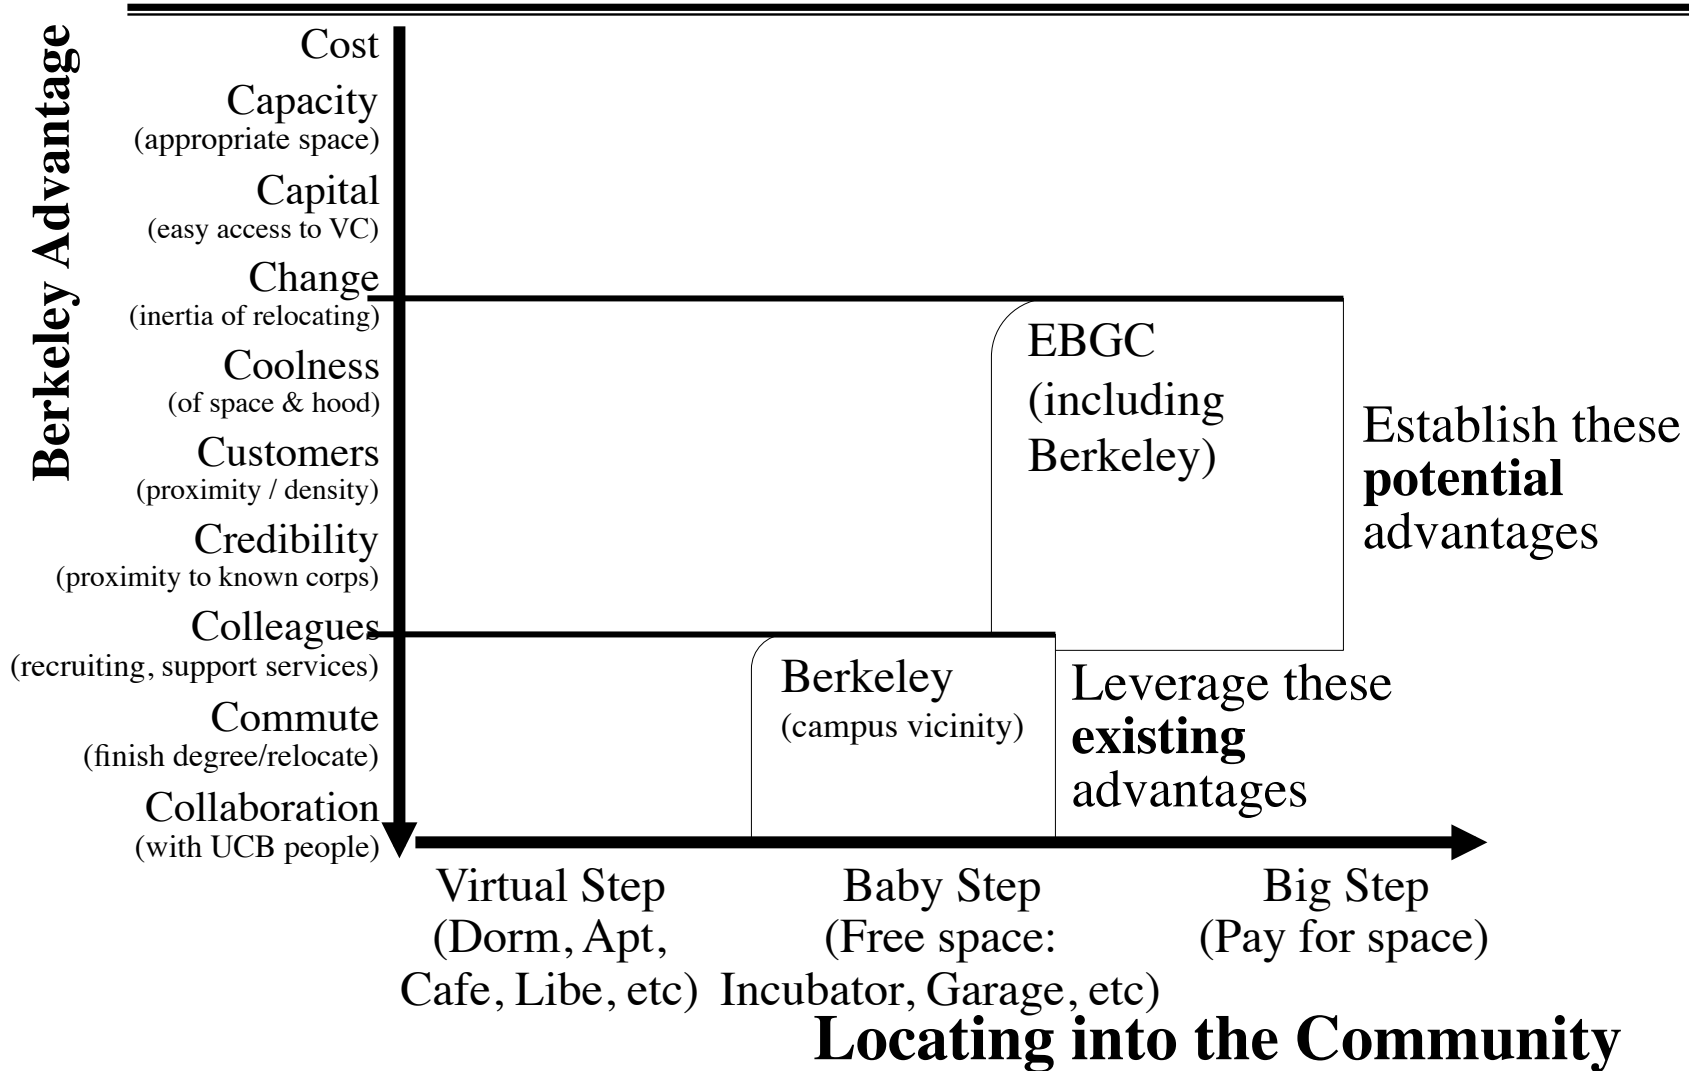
Berkeley Advantage

Cost
Capacity
(appropriate space)
Capital
(easy access to VC)
Change
(inertia of relocating)
Coolness
(of space & hood)
Customers
(proximity / density)
Credibility
(proximity to known corps)
Colleagues
(recruiting, support services)
Commute
(finish degree/relocate)
Collaboration
(with UCB people)

EBGC
(including
Berkeley)

Establish these
**potential**
advantages

Berkeley
(campus vicinity)

Leverage these
**existing**
advantages

Virtual Step
(Dorm, Apt,
Cafe, Libe, etc)

Baby Step
(Free space:
Incubator, Garage, etc)

Big Step
(Pay for space)

Locating into the Community